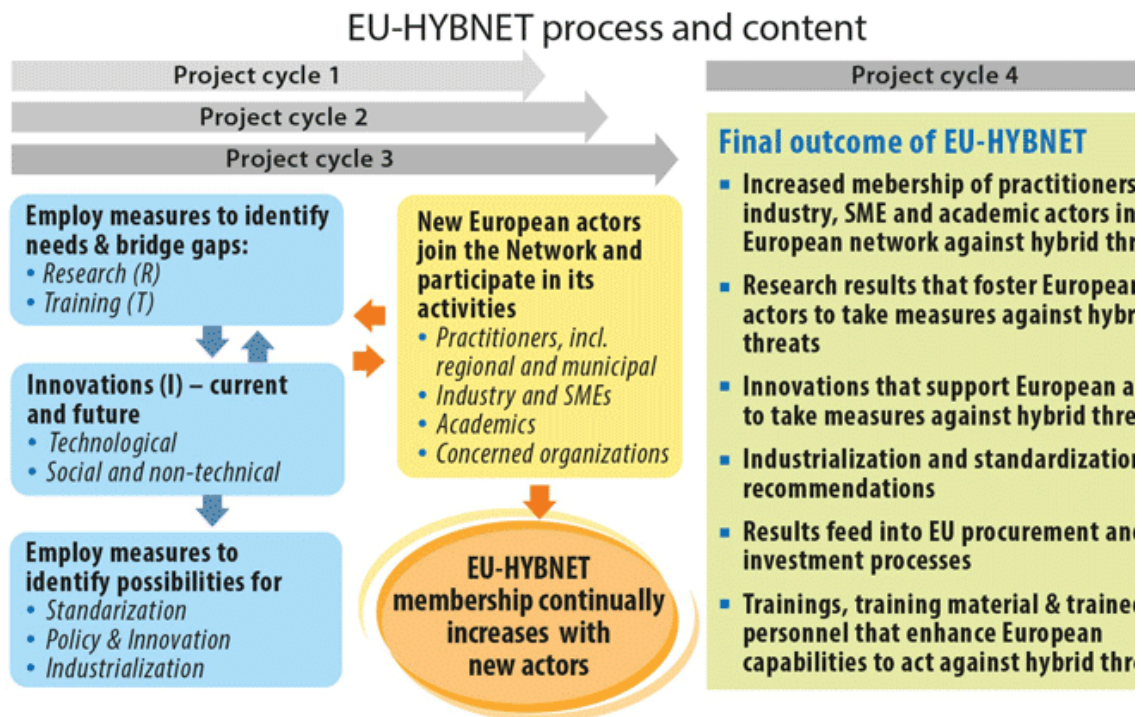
EU-HYBNET process and content

Project cycle 1

Project cycle 2

Project cycle 3

Project cycle 4

Employ measures to identify needs & bridge gaps:
• Research (R)
• Training (T)

Innovations (I) – current and future
• Technological
• Social and non-technical

Employ measures to identify possibilities for
• Standarization
• Policy & Innovation
• Industrialization

New European actors join the Network and participate in its activities
• Practitioners, incl. regional and municipal
• Industry and SMEs
• Academics
• Concerned organizations

EU-HYBNET membership continually increases with new actors

Final outcome of EU-HYBNET
■ Increased mebership of practitioners, industry, SME and academic actors in European network against hybrid thr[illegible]
■ Research results that foster Europea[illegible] actors to take measures against hyb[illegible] threats
■ Innovations that support European a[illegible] to take measures against hybrid thr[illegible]
■ Industrialization and standardizatio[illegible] recommendations
■ Results feed into EU procurement an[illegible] investment processes
■ Trainings, training material & traine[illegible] personnel that enhance European capabilities to act against hybrid thr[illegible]